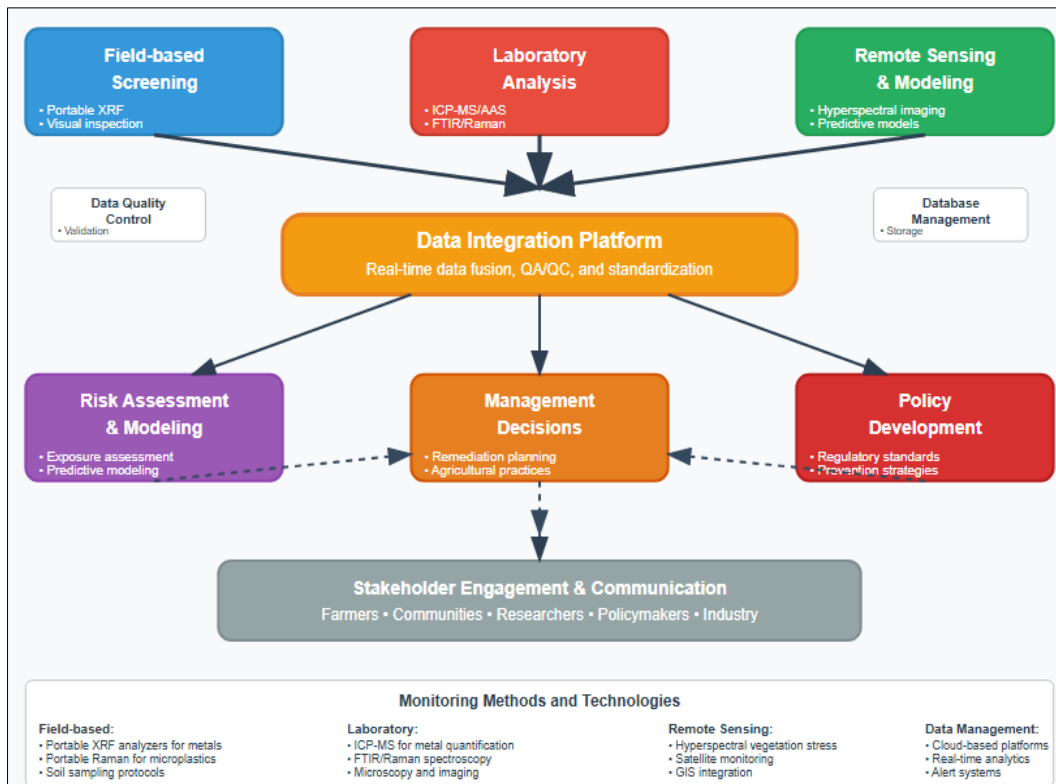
Field-based Screening
• Portable XRF
• Visual inspection

Laboratory Analysis
• ICP-MS/AAS
• FTIR/Raman

Remote Sensing & Modeling
• Hyperspectral imaging
• Predictive models

Data Quality Control
• Validation

Database Management
• Storage

Data Integration Platform
Real-time data fusion, QA/QC, and standardization

Risk Assessment & Modeling
• Exposure assessment
• Predictive modeling

Management Decisions
• Remediation planning
• Agricultural practices

Policy Development
• Regulatory standards
• Prevention strategies

Stakeholder Engagement & Communication
Farmers • Communities • Researchers • Policymakers • Industry

Monitoring Methods and Technologies

Field-based:
• Portable XRF analyzers for metals
• Portable Raman for microplastics
• Soil sampling protocols

Laboratory:
• ICP-MS for metal quantification
• FTIR/Raman spectroscopy
• Microscopy and imaging

Remote Sensing:
• Hyperspectral vegetation stress
• Satellite monitoring
• GIS integration

Data Management:
• Cloud-based platforms
• Real-time analytics
• Alert systems